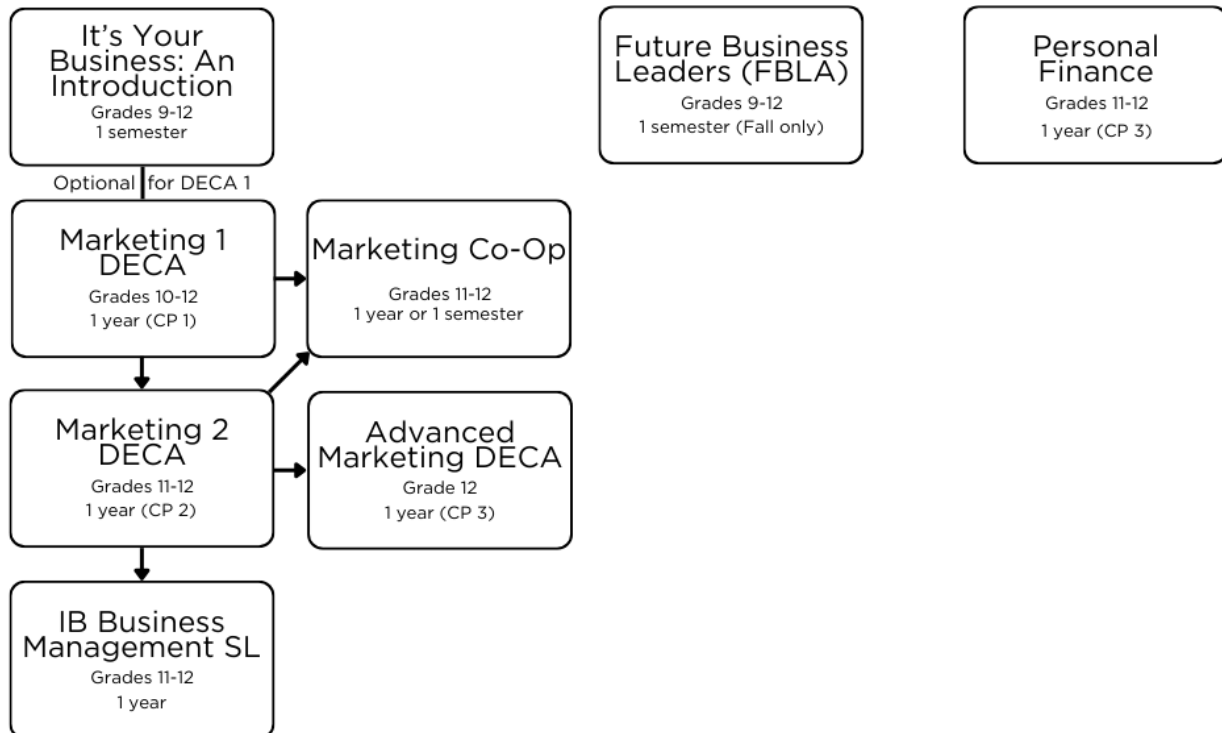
It's Your Business: An Introduction
Grades 9-12
1 semester

Future Business Leaders (FBLA)
Grades 9-12
1 semester (Fall only)

Personal Finance
Grades 11-12
1 year (CP 3)

Optional for DECA 1

Marketing 1 DECA
Grades 10-12
1 year (CP 1)

Marketing Co-Op
Grades 11-12
1 year or 1 semester

Marketing 2 DECA
Grades 11-12
1 year (CP 2)

Advanced Marketing DECA
Grade 12
1 year (CP 3)

IB Business Management SL
Grades 11-12
1 year